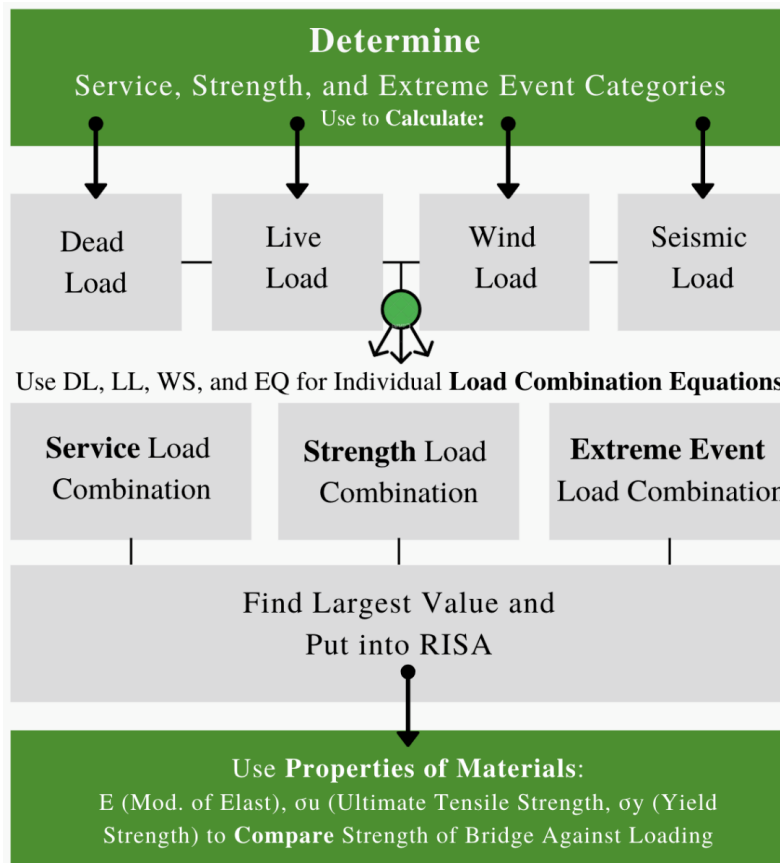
Determine
Service, Strength, and Extreme Event Categories
Use to Calculate:

Dead Load

Live Load

Wind Load

Seismic Load

Use DL, LL, WS, and EQ for Individual Load Combination Equations

Service Load Combination

Strength Load Combination

Extreme Event Load Combination

Find Largest Value and Put into RISA

Use Properties of Materials:
E (Mod. of Elast), σu (Ultimate Tensile Strength, σy (Yield Strength) to Compare Strength of Bridge Against Loading